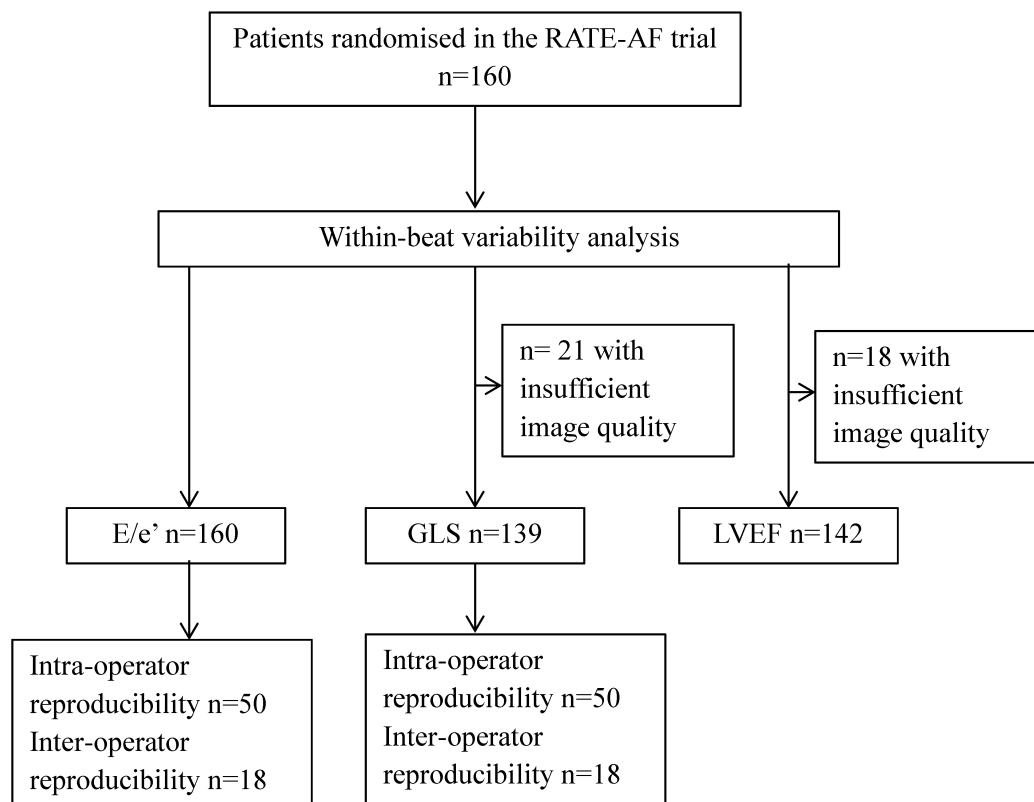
Patients randomised in the RATE-AF trial
n=160

Within-beat variability analysis

n= 21 with insufficient image quality

n=18 with insufficient image quality

E/e' n=160

GLS n=139

LVEF n=142

Intra-operator reproducibility n=50
Inter-operator reproducibility n=18

Intra-operator reproducibility n=50
Inter-operator reproducibility n=18